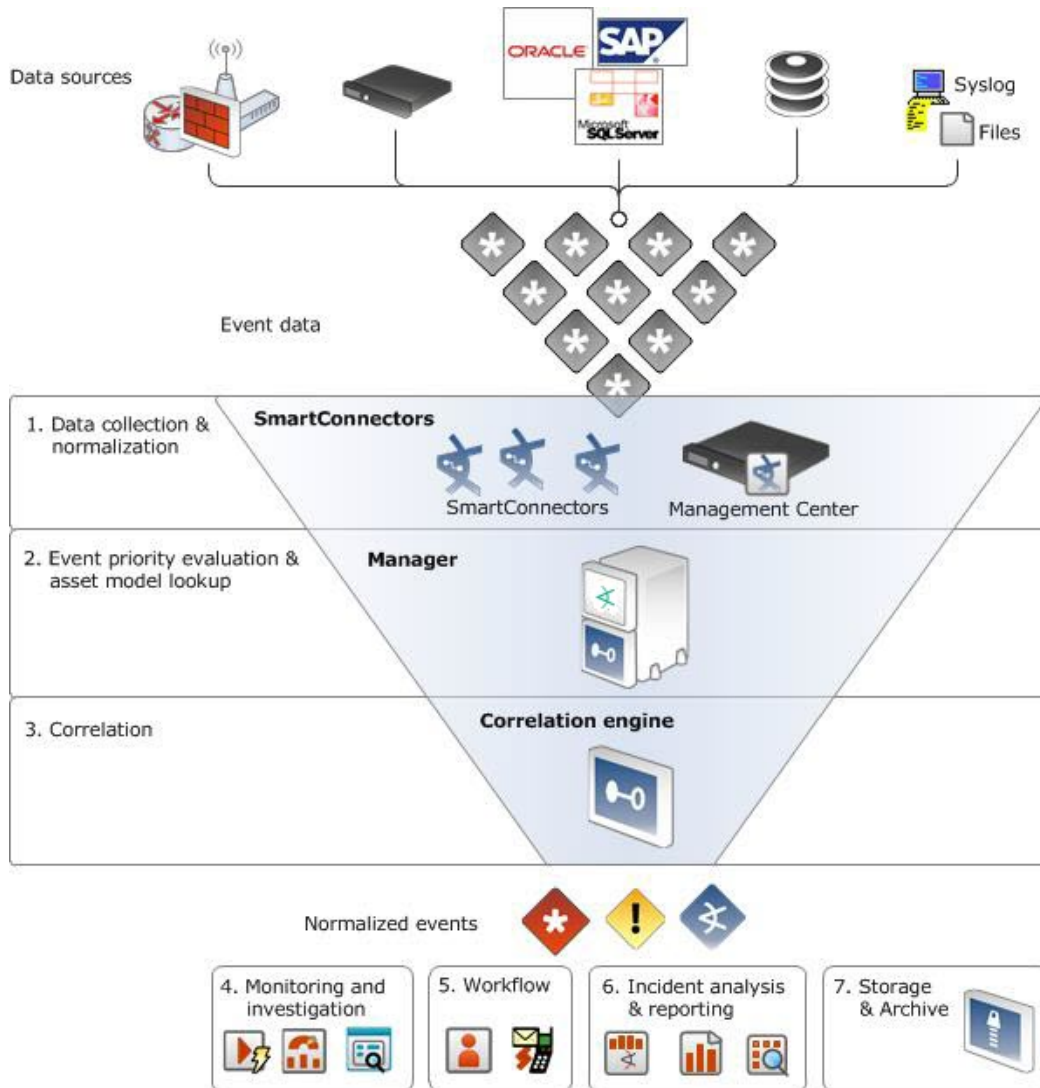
Data sources

ORACLE SAP

Microsoft SQLServer

Syslog

Files

Event data

1. Data collection & normalization

SmartConnectors

SmartConnectors

Management Center

2. Event priority evaluation & asset model lookup

Manager

3. Correlation

Correlation engine

Normalized events

4. Monitoring and investigation

5. Workflow

6. Incident analysis & reporting

7. Storage & Archive